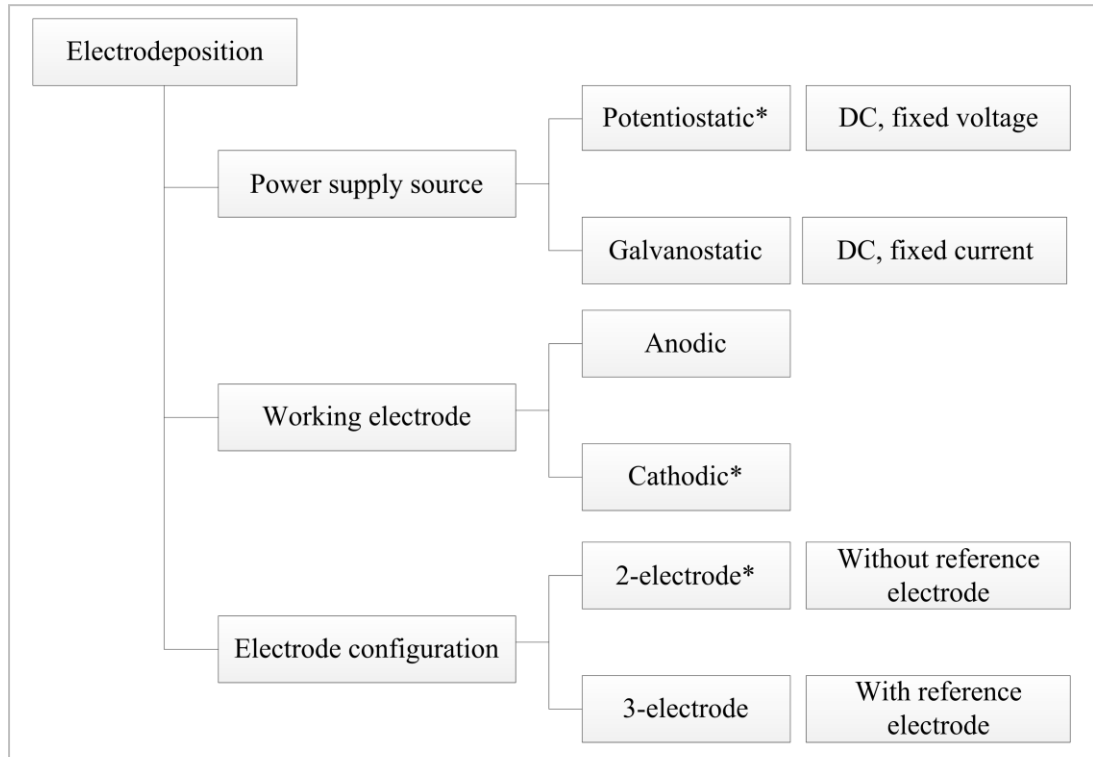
Electrodeposition

Power supply source

Potentiostatic*

DC, fixed voltage

Galvanostatic

DC, fixed current

Working electrode

Anodic

Cathodic*

Electrode configuration

2-electrode*

Without reference electrode

3-electrode

With reference electrode